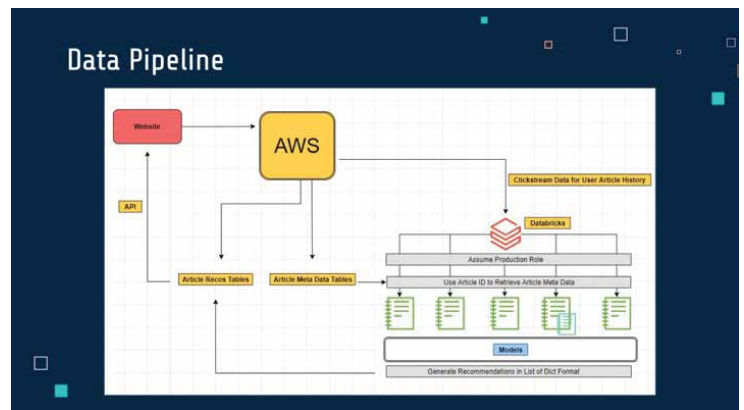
Data Pipeline

Website

AWS

API

Clickstream Data for User Article History

Databricks

Assume Production Role

Article Recos Tables

Article Meta Data Tables

Use Article ID to Retrieve Article Meta Data

Models

Generate Recommendations in List of Dict Format